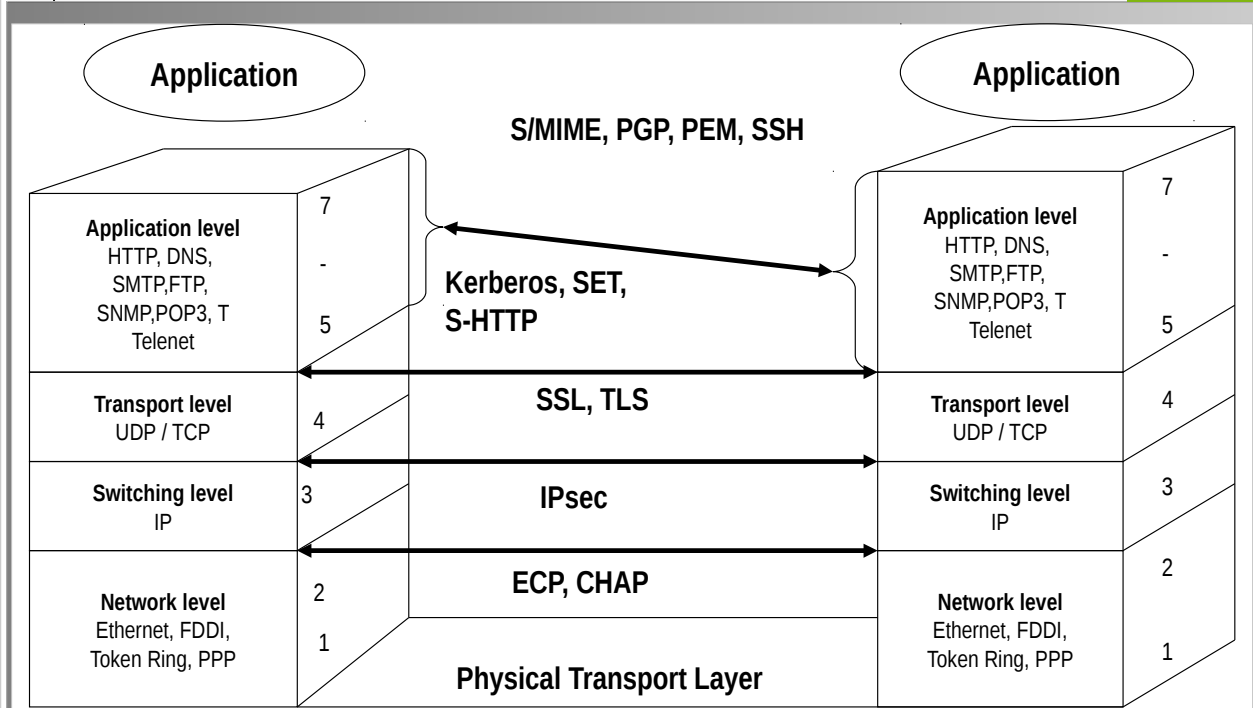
Application

Application

S/MIME, PGP, PEM, SSH

Application level
HTTP, DNS,
SMTP,FTP,
SNMP,POP3, T
Telenet

7
-
5

Kerberos, SET,
S-HTTP

Application level
HTTP, DNS,
SMTP,FTP,
SNMP,POP3, T
Telenet

7
-
5

Transport level
UDP / TCP

4

SSL, TLS

Transport level
UDP / TCP

4

Switching level
IP

3

IPsec

Switching level
IP

3

Network level
Ethernet, FDDI,
Token Ring, PPP

2
1

ECP, CHAP

Network level
Ethernet, FDDI,
Token Ring, PPP

2
1

Physical Transport Layer